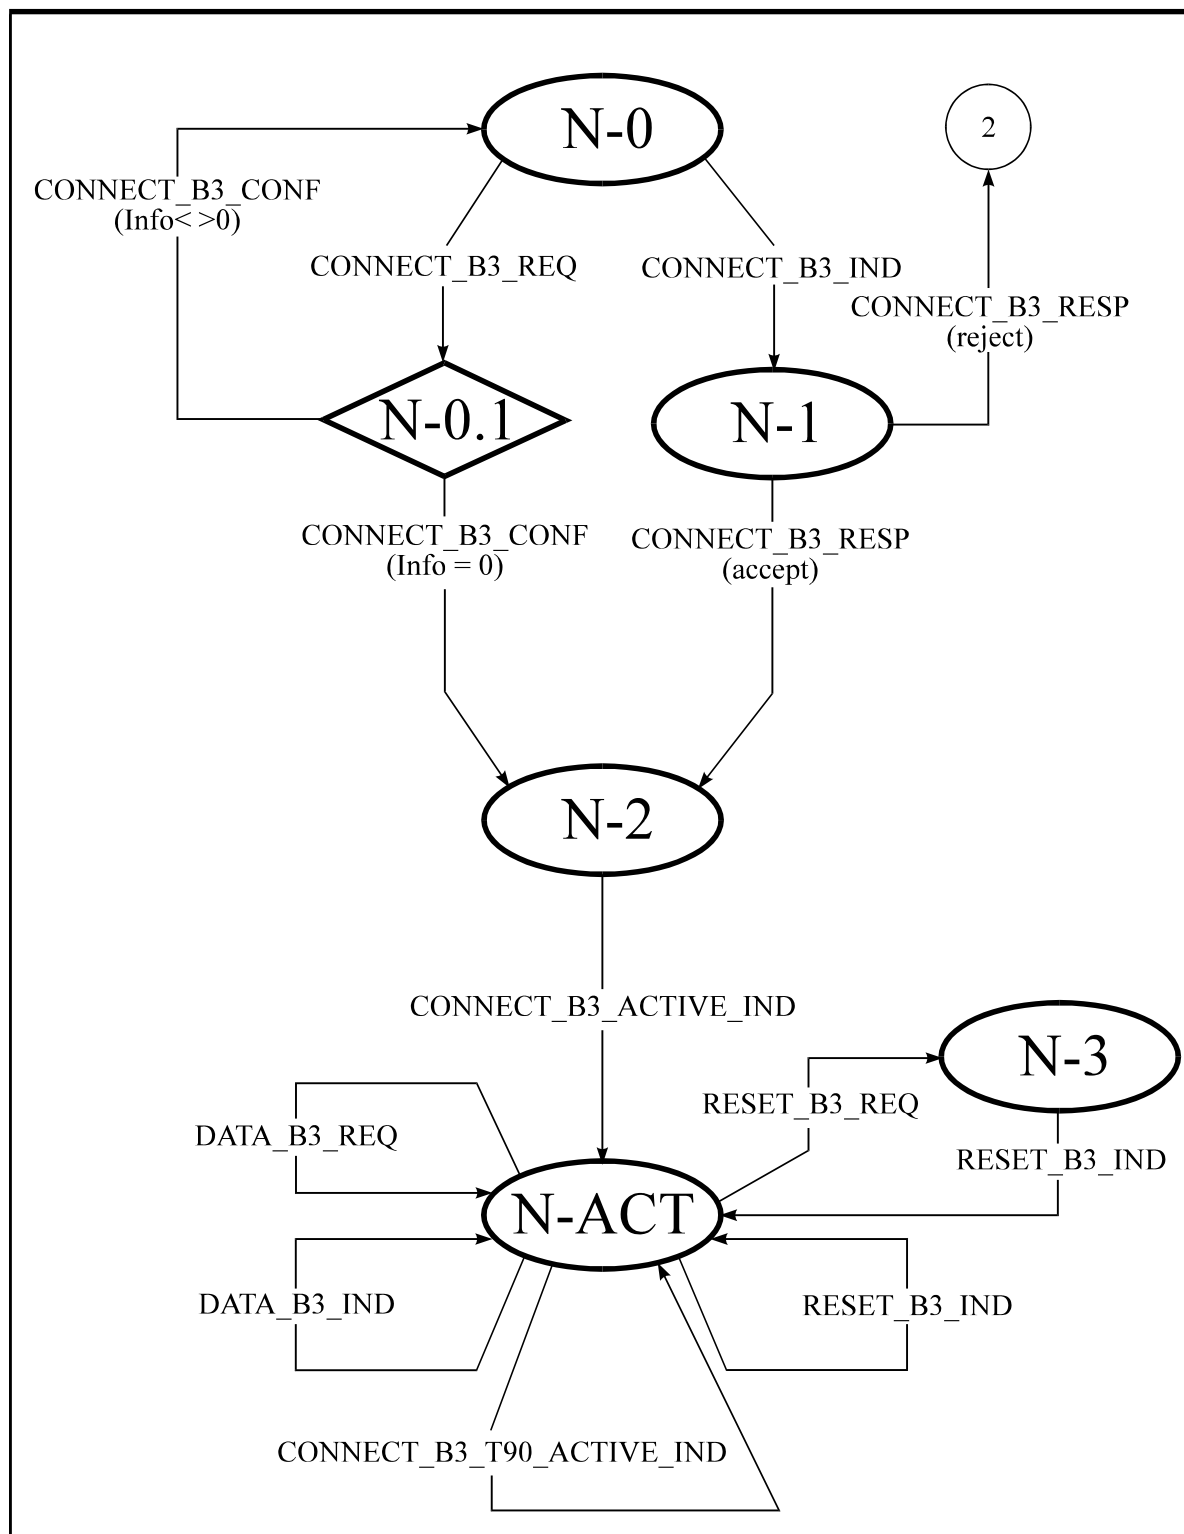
N-0

2

CONNECT_B3_CONF
(Info< >0)

CONNECT_B3_REQ

CONNECT_B3_IND

CONNECT_B3_RESP
(reject)

N-0.1

N-1

CONNECT_B3_CONF
(Info = 0)

CONNECT_B3_RESP
(accept)

N-2

CONNECT_B3_ACTIVE_IND

N-3

RESET_B3_REQ

DATA_B3_REQ

RESET_B3_IND

N-ACT

DATA_B3_IND

RESET_B3_IND

CONNECT_B3_T90_ACTIVE_IND